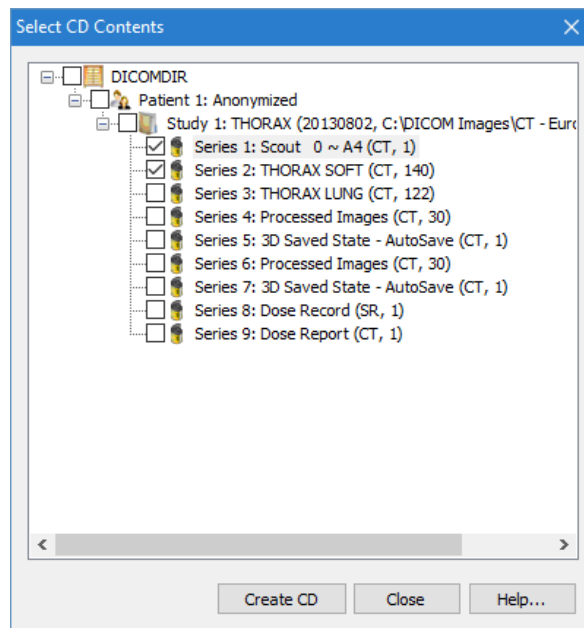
Select CD Contents

DICOMDIR
Patient 1: Anonymized
Study 1: THORAX (20130802, C:\DICOM Images\CT - Euro
Series 1: Scout 0 ~ A4 (CT, 1)
Series 2: THORAX SOFT (CT, 140)
Series 3: THORAX LUNG (CT, 122)
Series 4: Processed Images (CT, 30)
Series 5: 3D Saved State - AutoSave (CT, 1)
Series 6: Processed Images (CT, 30)
Series 7: 3D Saved State - AutoSave (CT, 1)
Series 8: Dose Record (SR, 1)
Series 9: Dose Report (CT, 1)

Create CD
Close
Help...